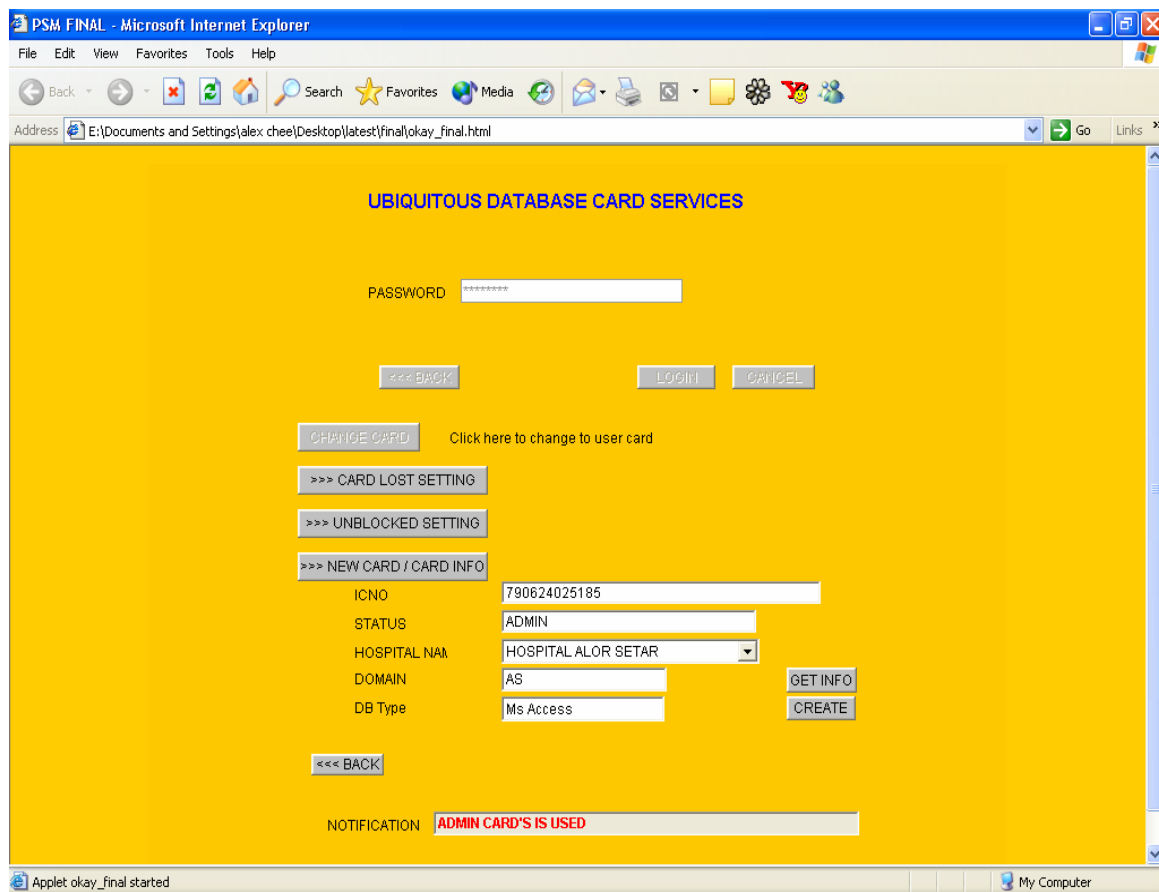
PSM FINAL - Microsoft Internet Explorer

File Edit View Favorites Tools Help

Back Search Favorites Media

Address E:\Documents and Settings\alex chee\Desktop\latest\final\okay_final.html Go Links

UBIQUITOUS DATABASE CARD SERVICES

PASSWORD ********

<<< BACK LOGIN CANCEL

CHANGE CARD Click here to change to user card

>>> CARD LOST SETTING

>>> UNBLOCKED SETTING

>>> NEW CARD / CARD INFO

ICNO 790624025185

STATUS ADMIN

HOSPITAL NAM HOSPITAL ALOR SETAR

DOMAIN AS GET INFO

DB Type Ms Access CREATE

<<< BACK

NOTIFICATION ADMIN CARD'S IS USED

Applet okay_final started My Computer